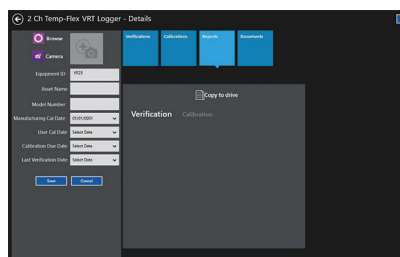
2 Ch Temp-Flex VRT Logger - Details

Browse

Camera

Equipment ID VR25

Asset Name

Model Number

Manufacturing Cal Date 01/01/0001

User Cal Date Select Date

Calibration Due Date Select Date

Last Verification Date Select Date

Save Cancel

Verifications Calibrations Reports Documents

Copy to drive

Verification Calibration